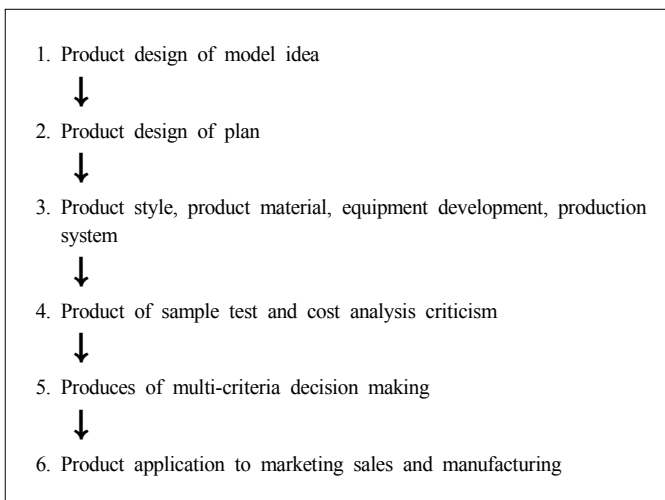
1. Product design of model idea

2. Product design of plan

3. Product style, product material, equipment development, production system

4. Product of sample test and cost analysis criticism

5. Produces of multi-criteria decision making

6. Product application to marketing sales and manufacturing